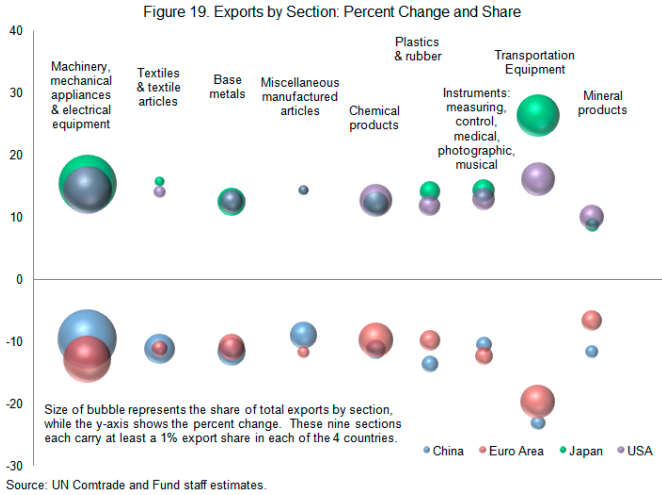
Figure 19. Exports by Section: Percent Change and Share

40

30

20

10

0

-10

-20

-30

Machinery, mechanical appliances & electrical equipment

Textiles & textile articles

Base metals

Miscellaneous manufactured articles

Chemical products

Plastics & rubber

Instruments: measuring, control, medical, photographic, musical

Transportation Equipment

Mineral products

Size of bubble represents the share of total exports by section, while the y-axis shows the percent change. These nine sections each carry at least a 1% export share in each of the 4 countries.

China Euro Area Japan USA

Source: UN Comtrade and Fund staff estimates.